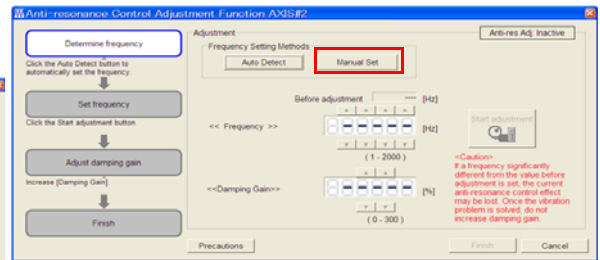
Anti-resonance Control Adjustment Function AXIS#2

Determine frequency

Click the Auto Detect button to automatically set the frequency.

Set frequency

Click the Start adjustment button.

Adjust damping gain

Increase [Damping Gain].

Finish

Adjustment

Anti-res Adj. Inactive

Frequency Setting Methods

Auto Detect

Manual Set

Before adjustment ---- [Hz]

<< Frequency >>

[Hz]

( 1 - 2000 )

Start adjustment

<<Damping Gain>>

[%]

( 0 - 300 )

<Caution>
If a frequency significantly different from the value before adjustment is set, the current anti-resonance control effect may be lost. Once the vibration problem is solved, do not increase damping gain.

Precautions

Finish

Cancel